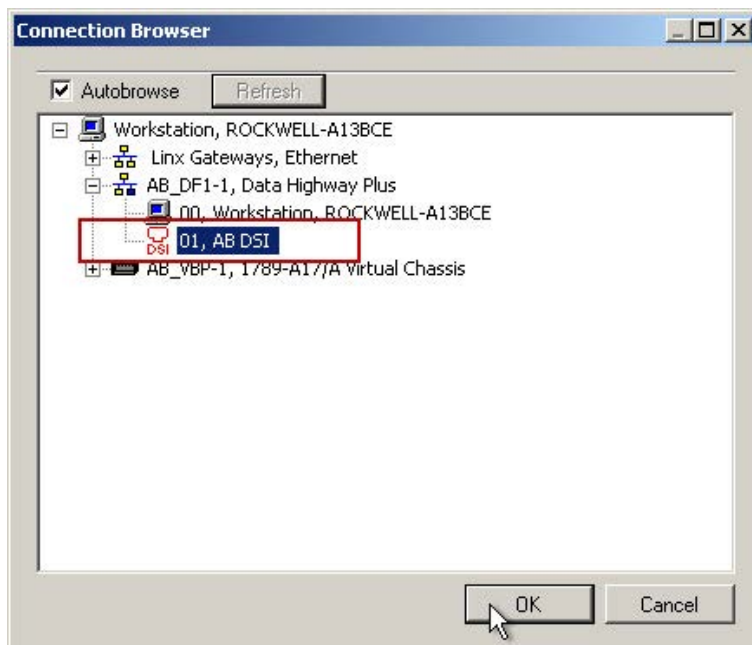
Connection Browser

Autobrowse
Refresh

Workstation, ROCKWELL-A13BCE
Linx Gateways, Ethernet
AB_DF1-1, Data Highway Plus
00, Workstation, ROCKWELL-A13BCE
DSI
01, AB DSI
AB_VBP-1, 1789-A17/A Virtual Chassis

OK
Cancel